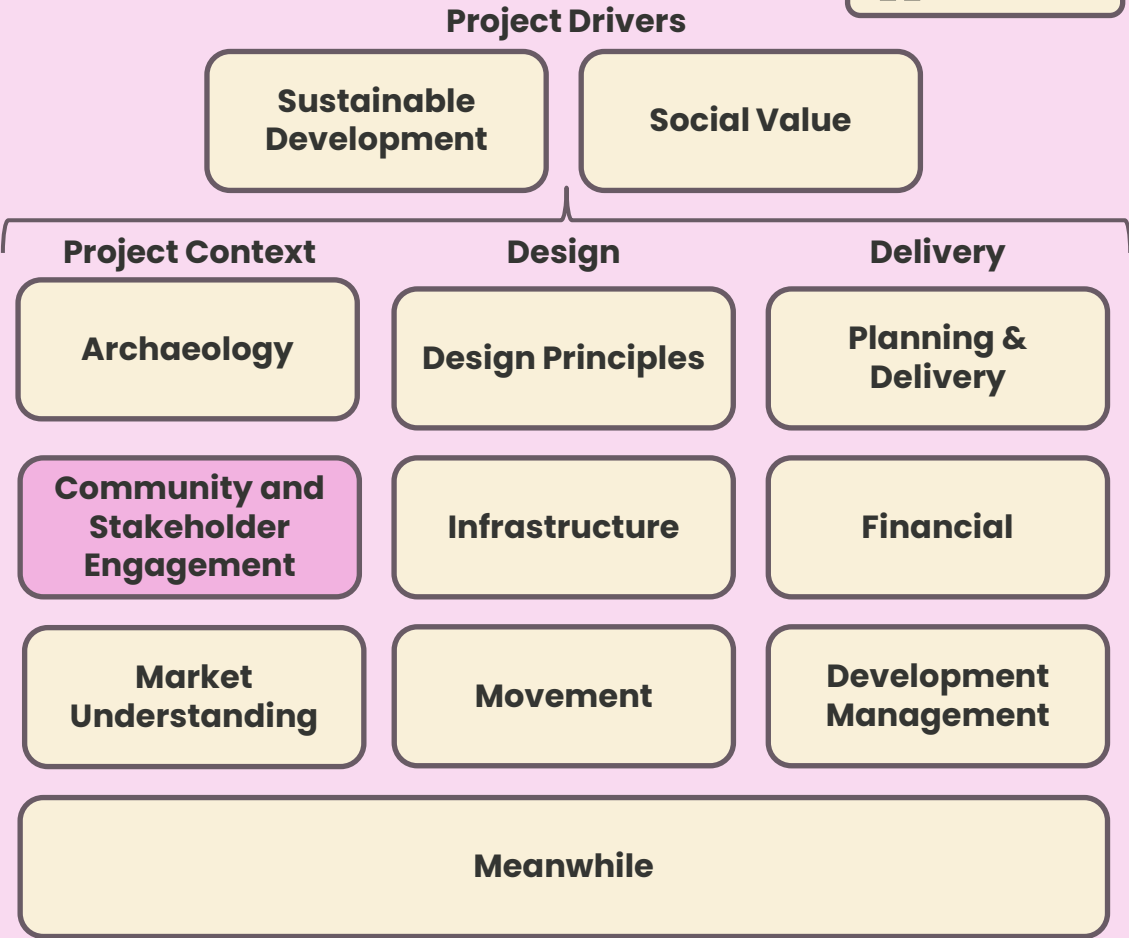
Project Drivers

Sustainable Development

Social Value

Project Context

Design

Delivery

Archaeology

Design Principles

Planning & Delivery

Community and Stakeholder Engagement

Infrastructure

Financial

Market Understanding

Movement

Development Management

Meanwhile